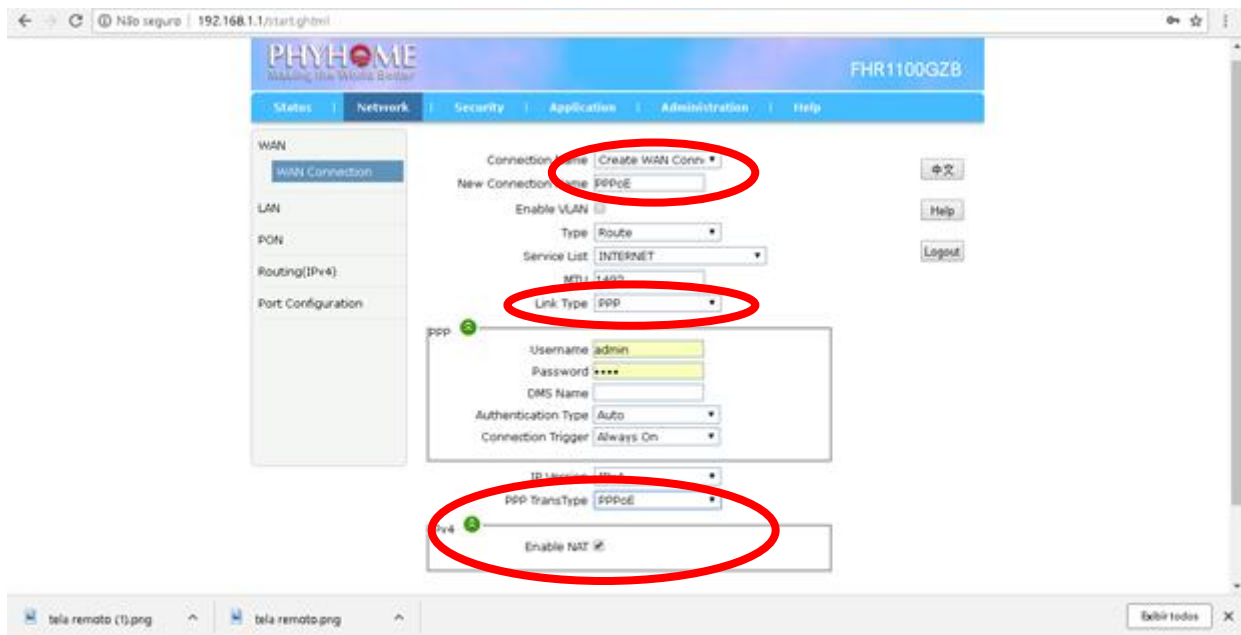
Não seguro | 192.168.1.1/start.ghtml

PHYHOME
Making the World Better

FHR1100GZB

Status | Network | Security | Application | Administration | Help

WAN
WAN Connection
LAN
PON
Routing(IPv4)
Port Configuration

Connection Name Create WAN Conn
New Connection Name PPPoE
Enable VLAN
Type Route
Service List INTERNET
MTU 1492
Link Type PPP

PPP
Username admin
Password ••••
DMS Name
Authentication Type Auto
Connection Trigger Always On

IP Version IPv4
PPP TransType PPPoE

IPv4
Enable NAT

中文
Help
Logout

tela remoto (1).png
tela remoto.png
Exibir todos